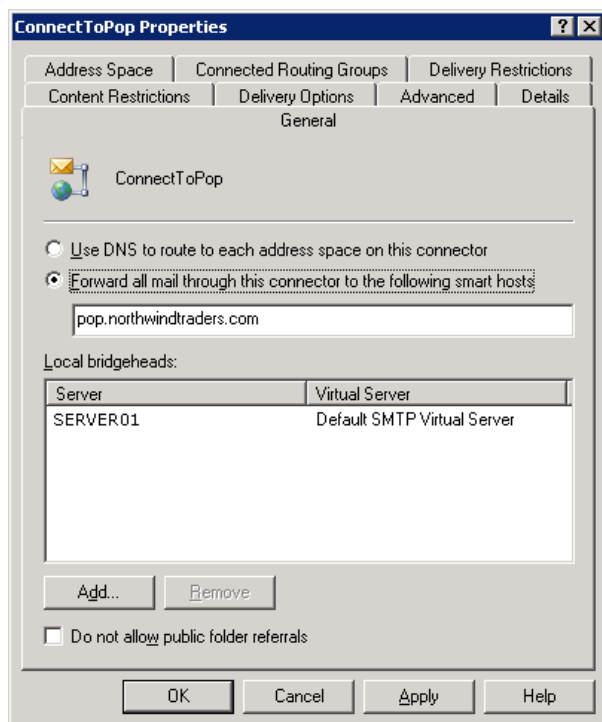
ConnectToPop Properties

?
X

Address Space
Connected Routing Groups
Delivery Restrictions
Content Restrictions
Delivery Options
Advanced
Details
General

ConnectToPop

Use DNS to route to each address space on this connector

Forward all mail through this connector to the following smart hosts

pop.northwindtraders.com

Local bridgeheads:

| Server | Virtual Server |
|---|---|
| SERVER01 | Default SMTP Virtual Server |

Add...
Remove

Do not allow public folder referrals

OK
Cancel
Apply
Help